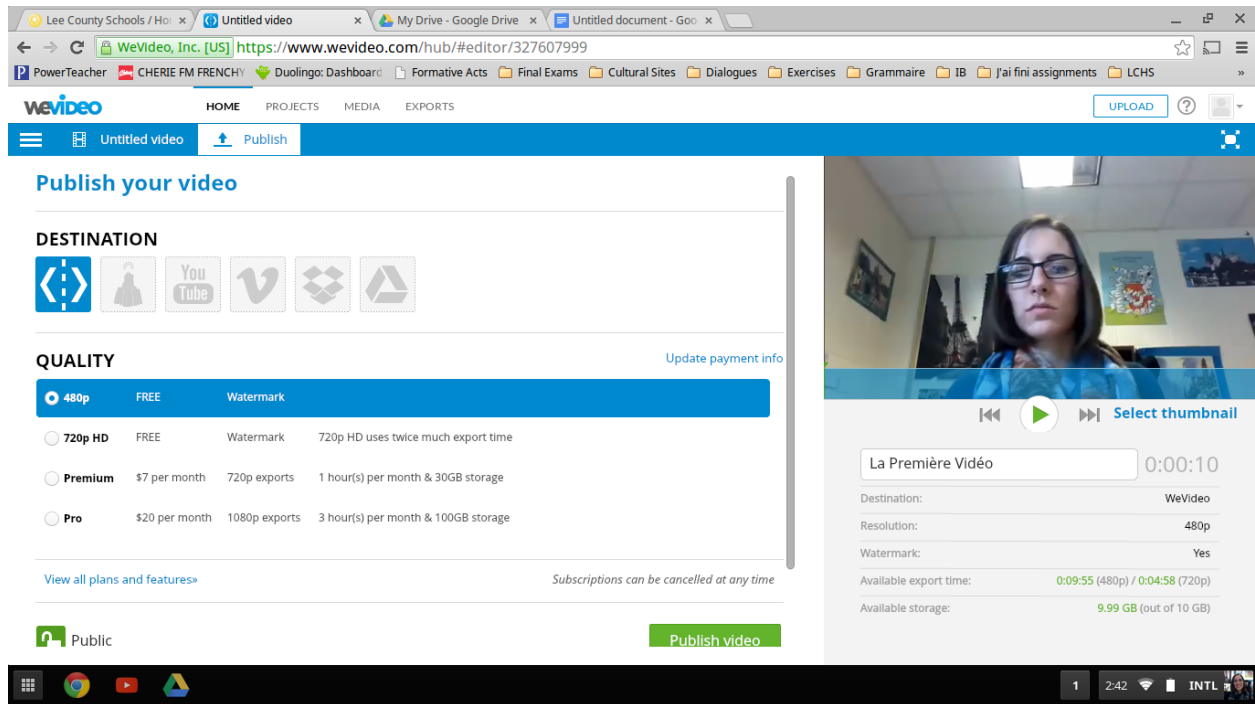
Lee County Schools / Ho ×
Untitled video ×
My Drive - Google Drive ×
Untitled document - Goo ×

WeVideo, Inc. [US] https://www.wevideo.com/hub/#editor/327607999

PowerTeacher | CHERIE FM FRENCHY | Duolingo: Dashboard | Formative Acts | Final Exams | Cultural Sites | Dialogues | Exercises | Grammaire | IB | J'ai fini assignments | LCHS | »

WeVideo HOME PROJECTS MEDIA EXPORTS UPLOAD ?

Untitled video | Publish

Publish your video

DESTINATION

You Tube

QUALITY Update payment info

| | | | |
|---|---|---|---|
| 480p | FREE | Watermark | |
| 720p HD | FREE | Watermark | 720p HD uses twice much export time |
| Premium | $7 per month | 720p exports | 1 hour(s) per month & 30GB storage |
| Pro | $20 per month | 1080p exports | 3 hour(s) per month & 100GB storage |

View all plans and features» Subscriptions can be cancelled at any time

Public

Publish video

Select thumbnail

La Première Vidéo 0:00:10

| | |
|---|---|
| Destination: | WeVideo |
| Resolution: | 480p |
| Watermark: | Yes |
| Available export time: | 0:09:55 (480p) / 0:04:58 (720p) |
| Available storage: | 9.99 GB (out of 10 GB) |

1 2:42 INTL